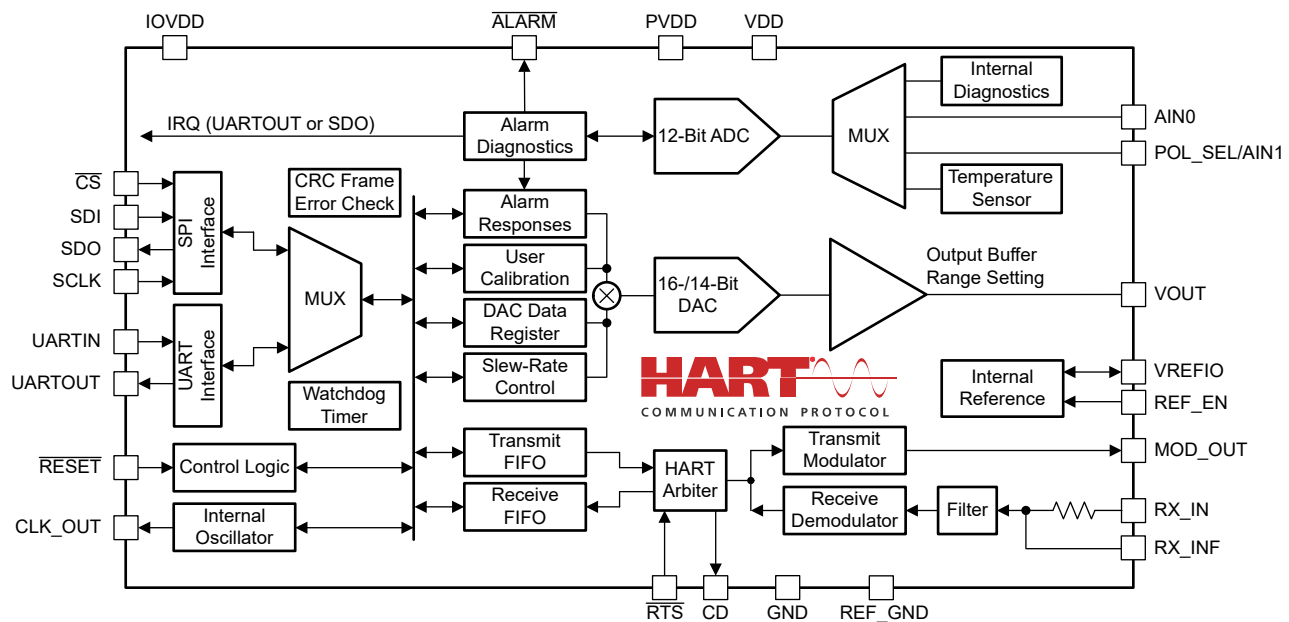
IOVDD
$\overline{\text{ALARM}}$
PVDD
VDD

IRQ (UARTOUT or SDO)
Alarm Diagnostics
12-Bit ADC
MUX
Internal Diagnostics
AIN0
POL_SEL/AIN1
Temperature Sensor

$\overline{\text{CS}}$
SDI
SDO
SCLK
SPI Interface
CRC Frame Error Check
Alarm Responses
User Calibration
DAC Data Register
Slew-Rate Control
MUX
16-/14-Bit DAC
Output Buffer Range Setting
VOUT

UARTIN
UARTOUT
UART Interface
Watchdog Timer
HART
COMMUNICATION PROTOCOL
Internal Reference
VREFIO
REF_EN

$\overline{\text{RESET}}$
Control Logic
Transmit FIFO
HART Arbiter
Transmit Modulator
MOD_OUT
Receive FIFO
Receive Demodulator
Filter
RX_IN
RX_INF
CLK_OUT
Internal Oscillator

$\overline{\text{RTS}}$
CD
GND
REF_GND